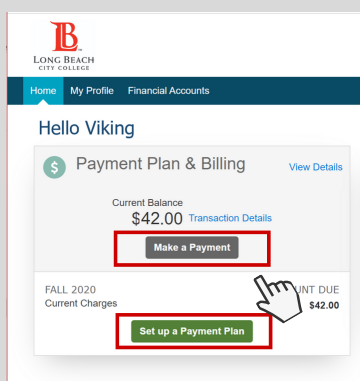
LB
LONG BEACH
CITY COLLEGE

Home My Profile Financial Accounts

Hello Viking

$ Payment Plan & Billing View Details

Current Balance
$42.00 Transaction Details

Make a Payment

FALL 2020
Current Charges

UNT DUE
$42.00

Set up a Payment Plan